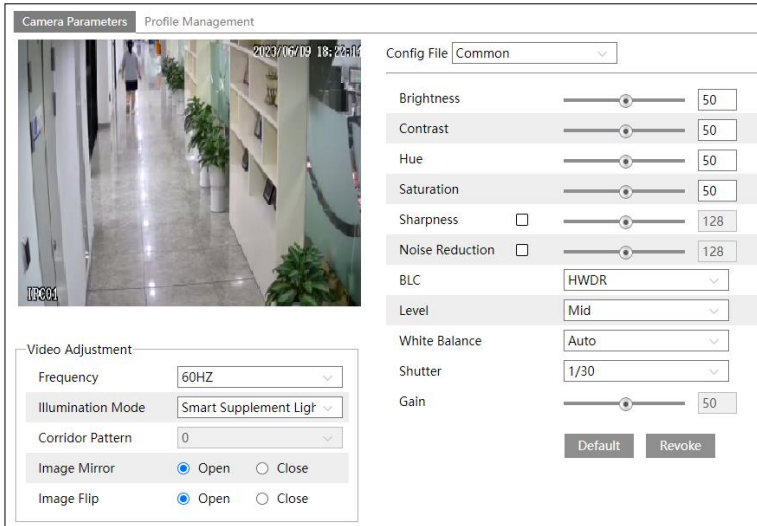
Camera Parameters Profile Management

2023/06/09 18:22:14

IPC01

Config File Common

Brightness 50

Contrast 50

Hue 50

Saturation 50

Sharpness 128

Noise Reduction 128

BLC HWDR

Level Mid

White Balance Auto

Shutter 1/30

Gain 50

Default Revoke

Video Adjustment

Frequency 60HZ

Illumination Mode Smart Supplement Ligh

Corridor Pattern 0

Image Mirror Open Close

Image Flip Open Close